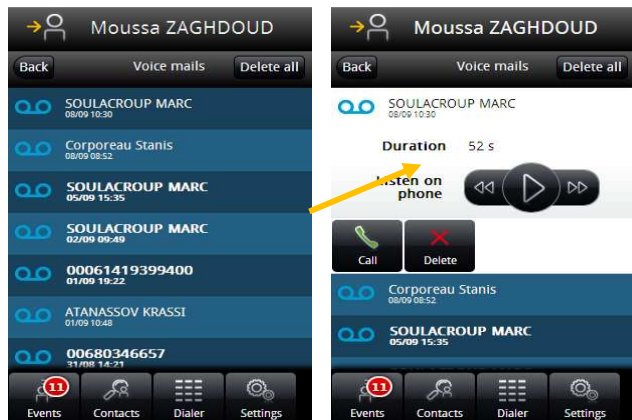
Moussa ZAGHDOUD

Back Voice mails Delete all

SOULACROUP MARC
08/09 10:30

Corporeau Stanis
08/09 08:52

SOULACROUP MARC
05/09 15:35

SOULACROUP MARC
02/09 09:49

00061419399400
01/09 19:22

ATANASSOV KRASSI
01/09 10:48

00680346657
31/08 14:21

11
Events Contacts Dialer Settings

Moussa ZAGHDOUD

Back Voice mails Delete all

SOULACROUP MARC
08/09 10:30

Duration 52 s

Listen on phone

Call Delete

Corporeau Stanis
08/09 08:52

SOULACROUP MARC
05/09 15:35

11
Events Contacts Dialer Settings